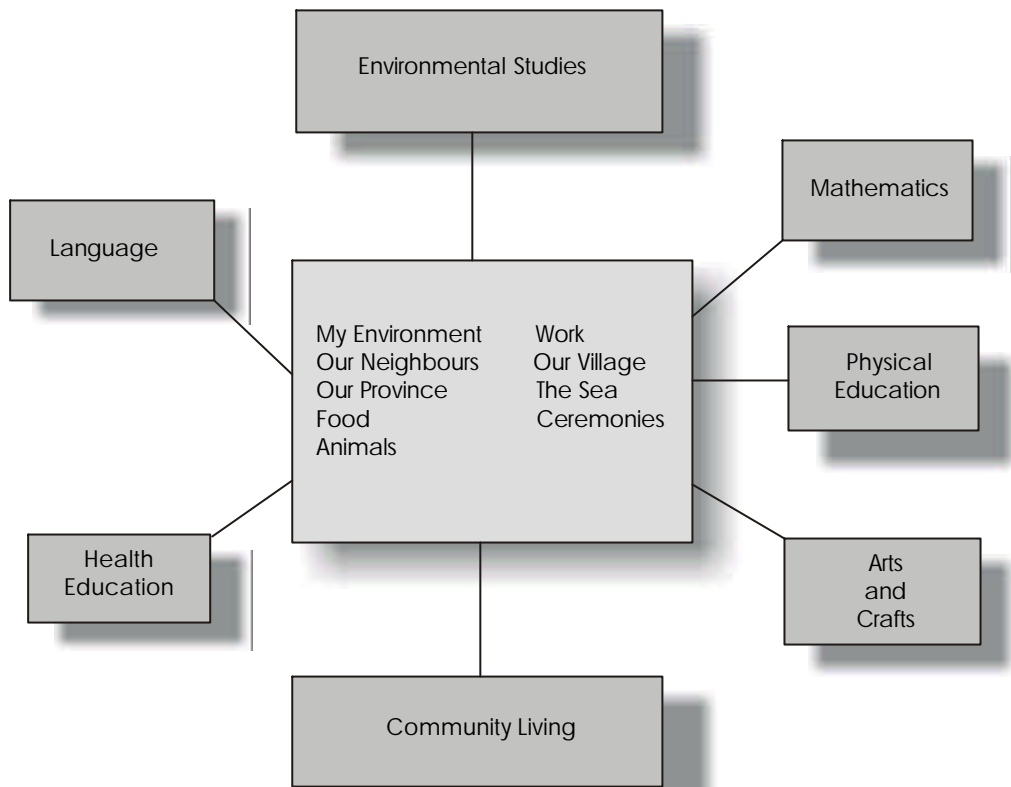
Environmental Studies

Language

Mathematics

My Environment
Our Neighbours
Our Province
Food
Animals

Work
Our Village
The Sea
Ceremonies

Physical Education

Health Education

Arts and Crafts

Community Living